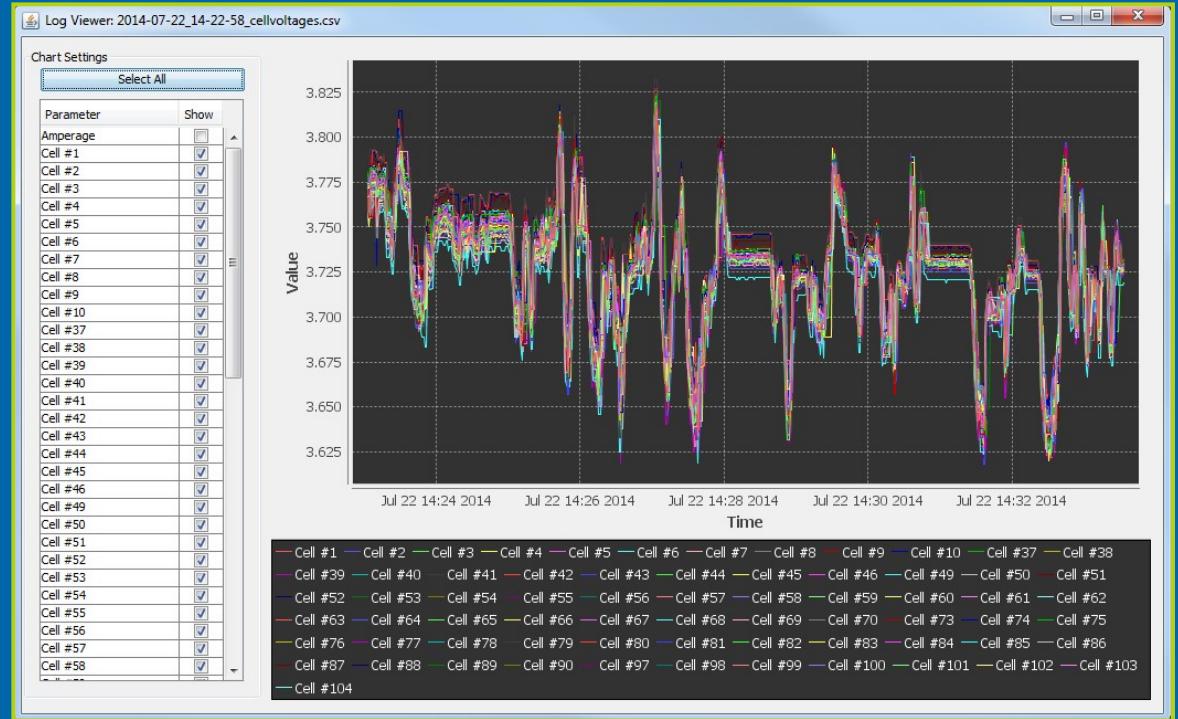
Log Viewer: 2014-07-22_14-22-58_cellvoltages.csv

Chart Settings

Select All

| Parameter | Show |
|---|---|
| Amperage | |
| Cell #1 | ☑ |
| Cell #2 | ☑ |
| Cell #3 | ☑ |
| Cell #4 | ☑ |
| Cell #5 | ☑ |
| Cell #6 | ☑ |
| Cell #7 | ☑ |
| Cell #8 | ☑ |
| Cell #9 | ☑ |
| Cell #10 | ☑ |
| Cell #37 | ☑ |
| Cell #38 | ☑ |
| Cell #39 | ☑ |
| Cell #40 | ☑ |
| Cell #41 | ☑ |
| Cell #42 | ☑ |
| Cell #43 | ☑ |
| Cell #44 | ☑ |
| Cell #45 | ☑ |
| Cell #46 | ☑ |
| Cell #49 | ☑ |
| Cell #50 | ☑ |
| Cell #51 | ☑ |
| Cell #52 | ☑ |
| Cell #53 | ☑ |
| Cell #54 | ☑ |
| Cell #55 | ☑ |
| Cell #56 | ☑ |
| Cell #57 | ☑ |
| Cell #58 | ☑ |

3.825
3.800
3.775
3.750
3.725
3.700
3.675
3.650
3.625

Value

Jul 22 14:24 2014 Jul 22 14:26 2014 Jul 22 14:28 2014 Jul 22 14:30 2014 Jul 22 14:32 2014

Time

Cell #1 Cell #2 Cell #3 Cell #4 Cell #5 Cell #6 Cell #7 Cell #8 Cell #9 Cell #10 Cell #37 Cell #38 Cell #39 Cell #40 Cell #41 Cell #42 Cell #43 Cell #44 Cell #45 Cell #46 Cell #49 Cell #50 Cell #51 Cell #52 Cell #53 Cell #54 Cell #55 Cell #56 Cell #57 Cell #58 Cell #59 Cell #60 Cell #61 Cell #62 Cell #63 Cell #64 Cell #65 Cell #66 Cell #67 Cell #68 Cell #69 Cell #70 Cell #73 Cell #74 Cell #75 Cell #76 Cell #77 Cell #78 Cell #79 Cell #80 Cell #81 Cell #82 Cell #83 Cell #84 Cell #85 Cell #86 Cell #87 Cell #88 Cell #89 Cell #90 Cell #97 Cell #98 Cell #99 Cell #100 Cell #101 Cell #102 Cell #103 Cell #104